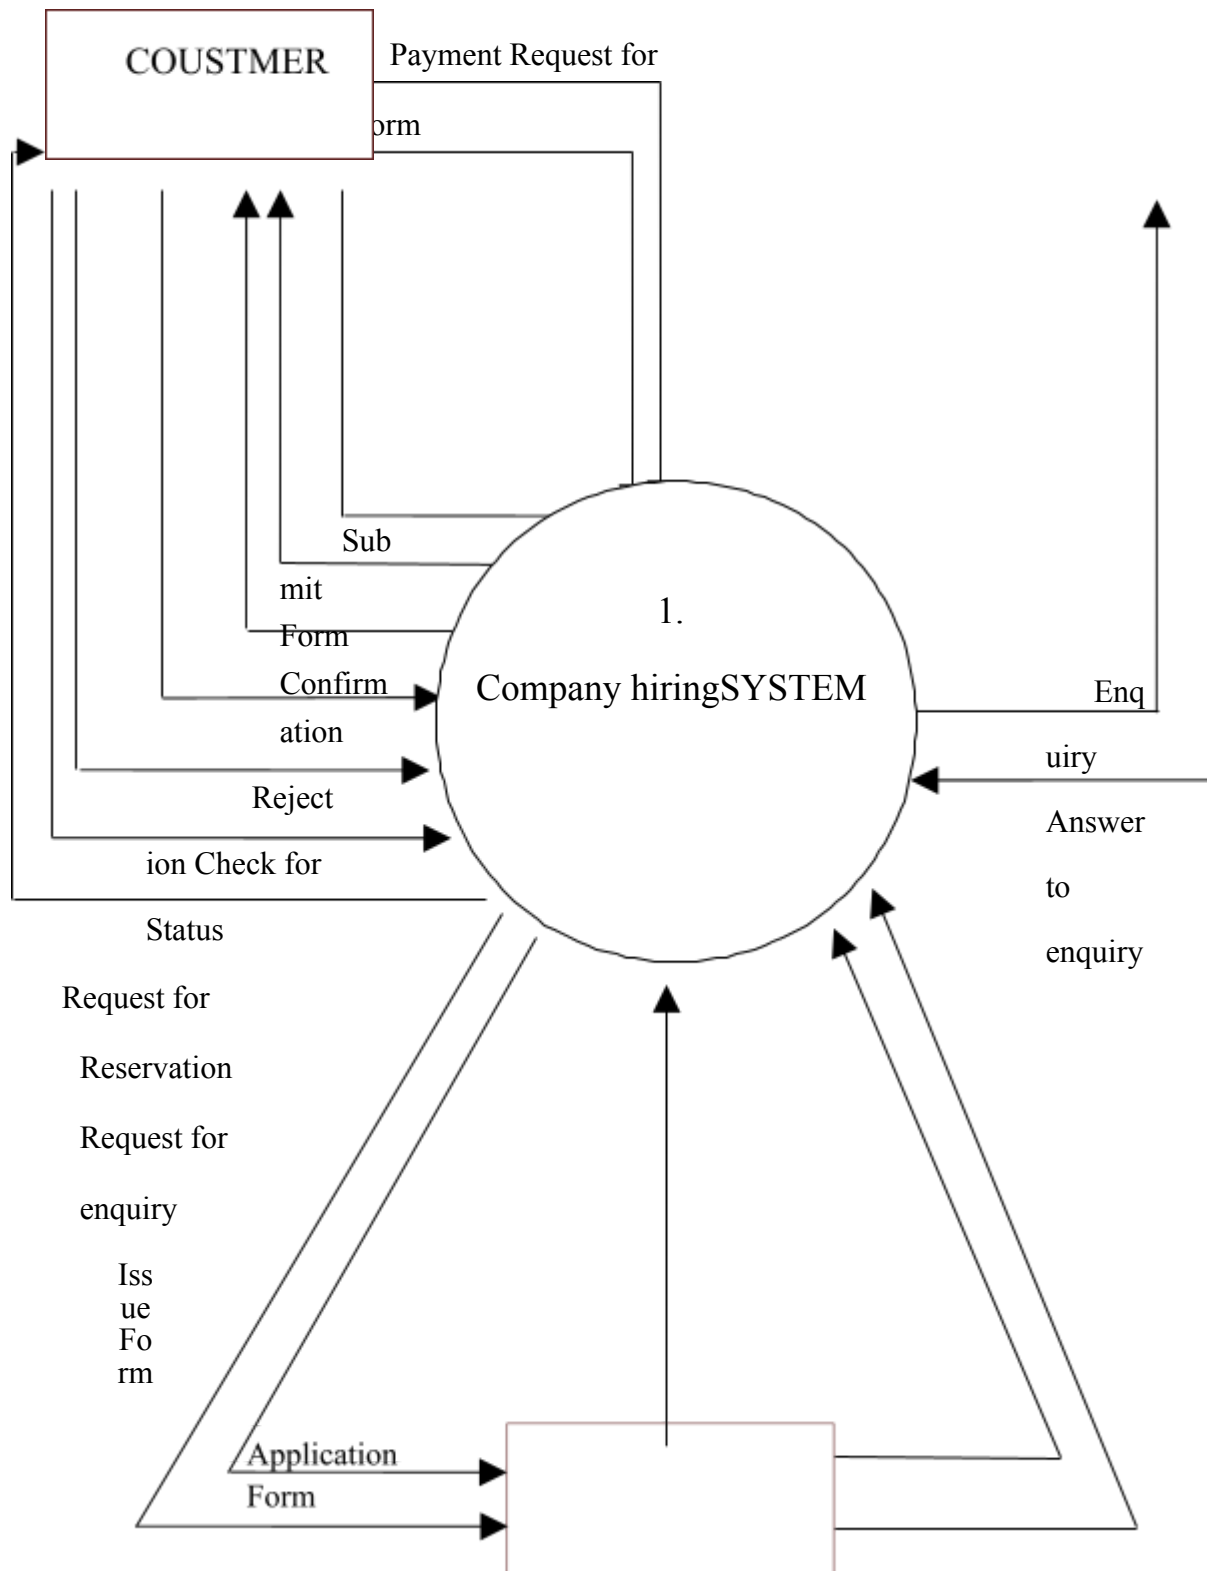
COUSTMER

Payment Request for

orm

Sub

mit

Form

Confirm

ation

Reject

ion Check for

Status

Request for

Reservation

Request for

enquiry

Iss
ue
Fo
rm

1.

Company hiringSYSTEM

Enq

uiry

Answer

to

enquiry

Application

Form